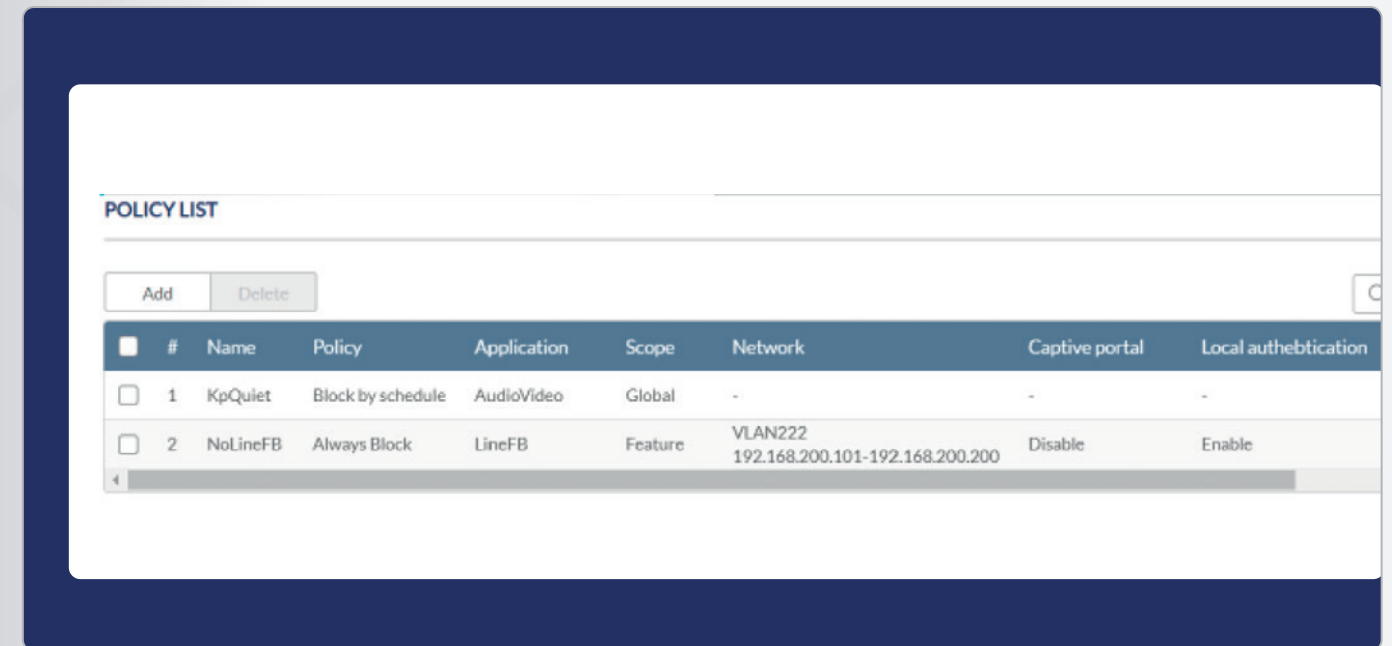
POLICY LIST

Add Delete

| # | Name | Policy | Application | Scope | Network | Captive portal | Local authebtication |
|---|---|---|---|---|---|---|---|
| 1 | KpQuiet | Block by schedule | AudioVideo | Global | - | - | - |
| 2 | NoLineFB | Always Block | LineFB | Feature | VLAN222 192.168.200.101-192.168.200.200 | Disable | Enable |